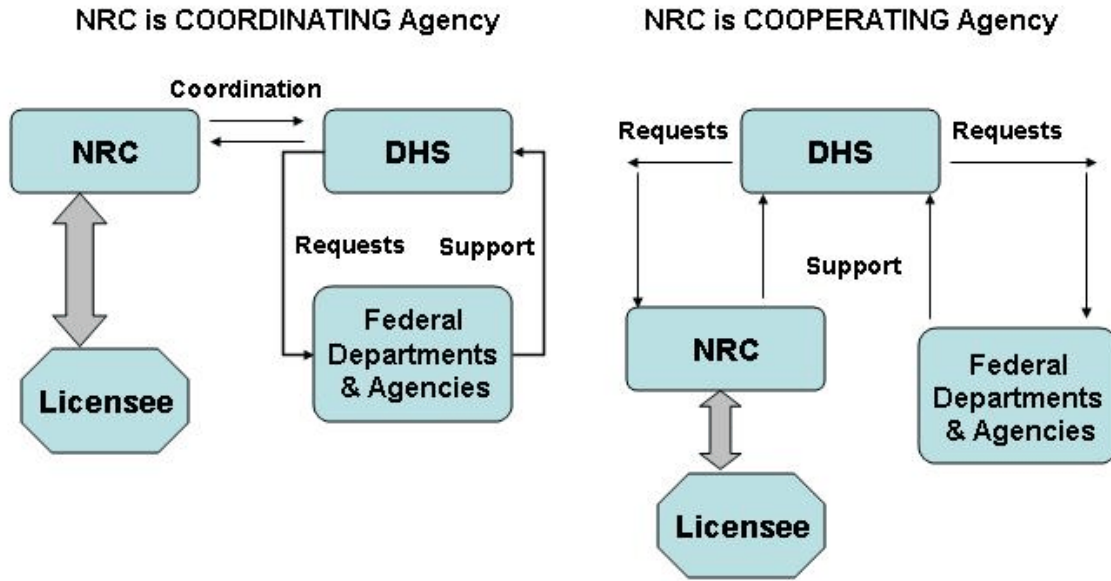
NRC is COORDINATING Agency

Coordination

NRC

DHS

Requests

Support

Federal Departments & Agencies

Licensee

NRC is COOPERATING Agency

Requests

DHS

Requests

Support

NRC

Federal Departments & Agencies

Licensee